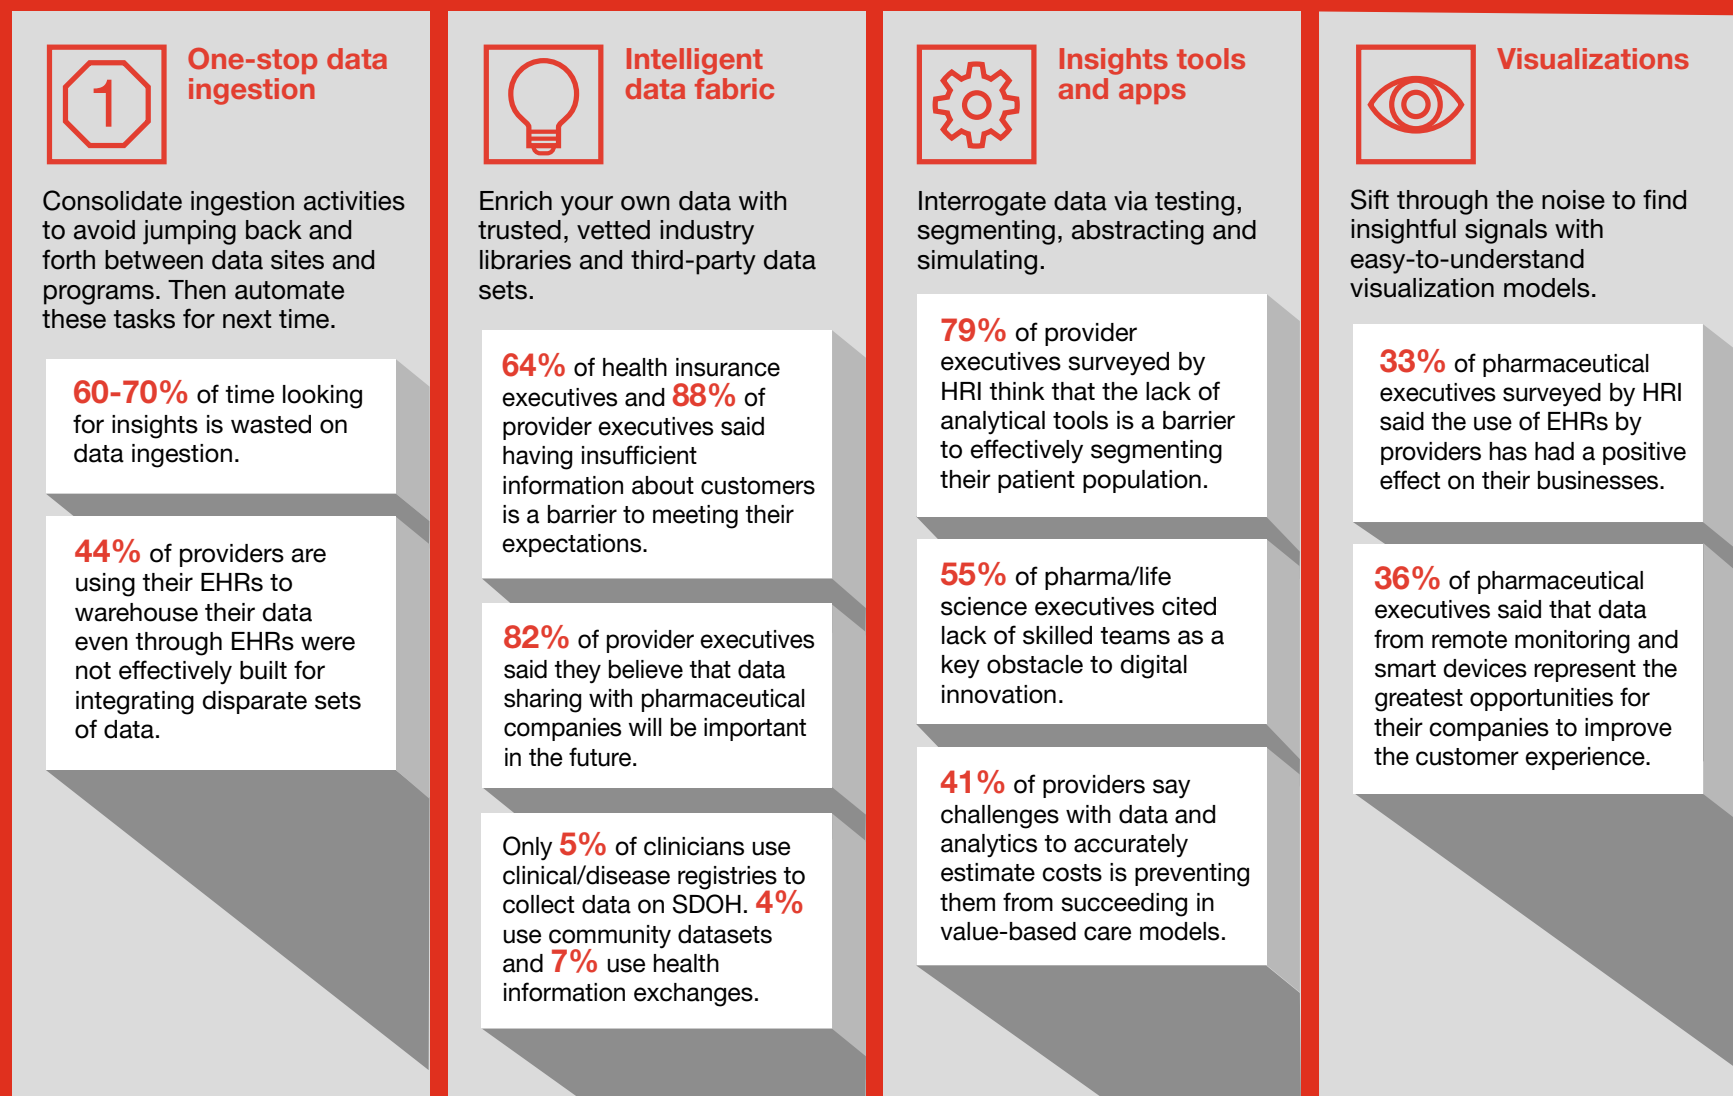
1

One-stop data ingestion

Consolidate ingestion activities to avoid jumping back and forth between data sites and programs. Then automate these tasks for next time.

60-70% of time looking for insights is wasted on data ingestion.

44% of providers are using their EHRs to warehouse their data even through EHRs were not effectively built for integrating disparate sets of data.

Intelligent data fabric

Enrich your own data with trusted, vetted industry libraries and third-party data sets.

64% of health insurance executives and 88% of provider executives said having insufficient information about customers is a barrier to meeting their expectations.

82% of provider executives said they believe that data sharing with pharmaceutical companies will be important in the future.

Only 5% of clinicians use clinical/disease registries to collect data on SDOH. 4% use community datasets and 7% use health information exchanges.

Insights tools and apps

Interrogate data via testing, segmenting, abstracting and simulating.

79% of provider executives surveyed by HRI think that the lack of analytical tools is a barrier to effectively segmenting their patient population.

55% of pharma/life science executives cited lack of skilled teams as a key obstacle to digital innovation.

41% of providers say challenges with data and analytics to accurately estimate costs is preventing them from succeeding in value-based care models.

Visualizations

Sift through the noise to find insightful signals with easy-to-understand visualization models.

33% of pharmaceutical executives surveyed by HRI said the use of EHRs by providers has had a positive effect on their businesses.

36% of pharmaceutical executives said that data from remote monitoring and smart devices represent the greatest opportunities for their companies to improve the customer experience.